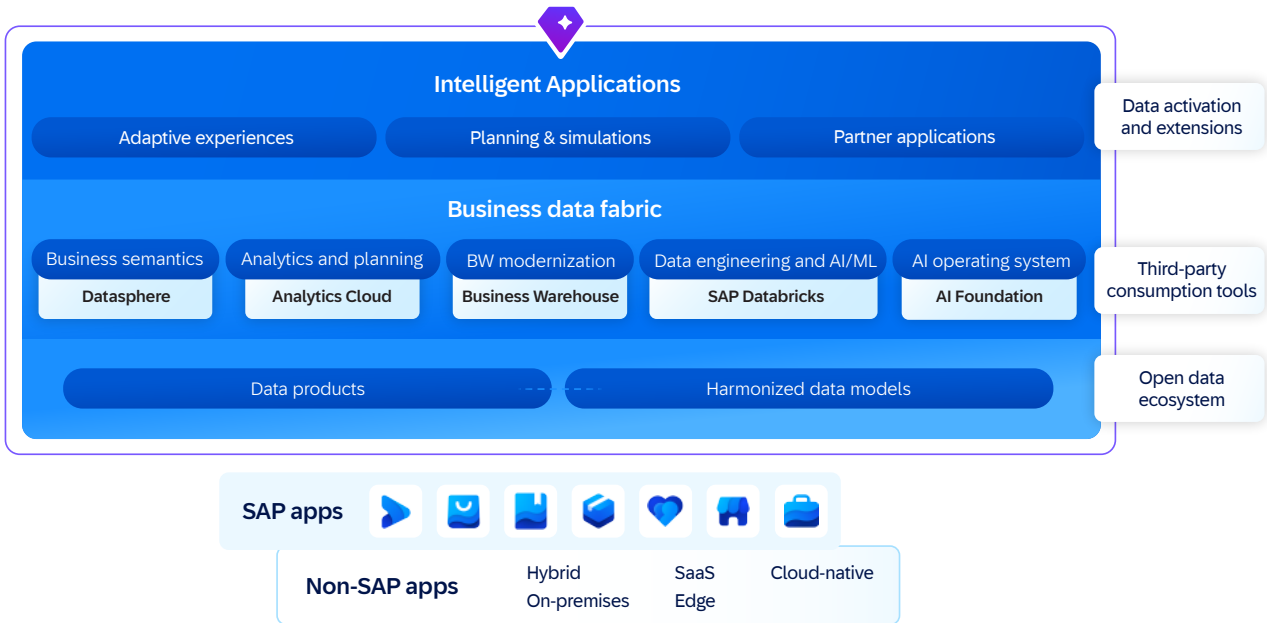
Intelligent Applications

Adaptive experiences

Planning & simulations

Partner applications

Data activation and extensions

Business data fabric

Business semantics
Datasphere

Analytics and planning
Analytics Cloud

BW modernization
Business Warehouse

Data engineering and AI/ML
SAP Databricks

AI operating system
AI Foundation

Third-party consumption tools

Data products

Harmonized data models

Open data ecosystem

SAP apps

Non-SAP apps

Hybrid
On-premises

SaaS
Edge

Cloud-native